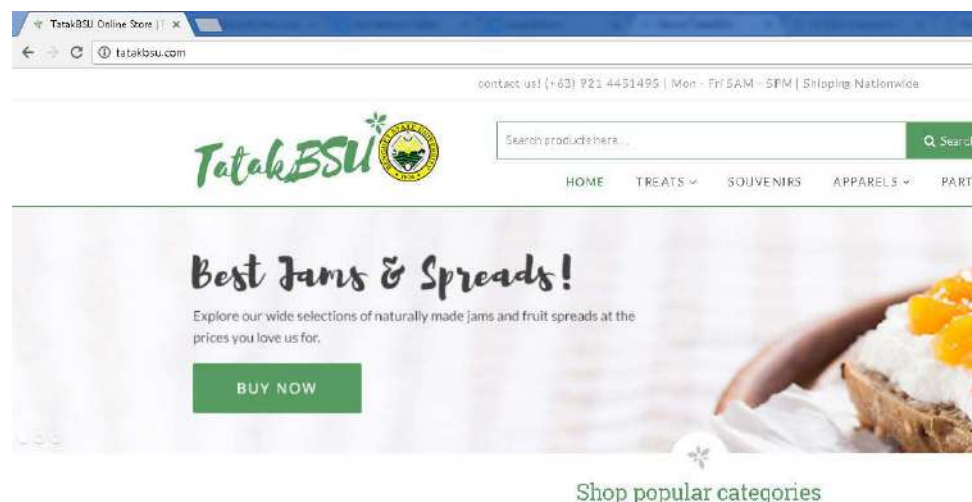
TatakBSU Online Store | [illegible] ×

tatakbsu.com

contact us! (+63) 921 4451495 | Mon - Fri 8AM - 5PM | Shipping Nationwide

TatakBSU

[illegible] STATE UNIVERSITY 1916

Search products here...

Search

HOME TREATS SOUVENIRS APPARELS PART

Best Jams & Spreads!

Explore our wide selections of naturally made jams and fruit spreads at the prices you love us for.

BUY NOW

Shop popular categories